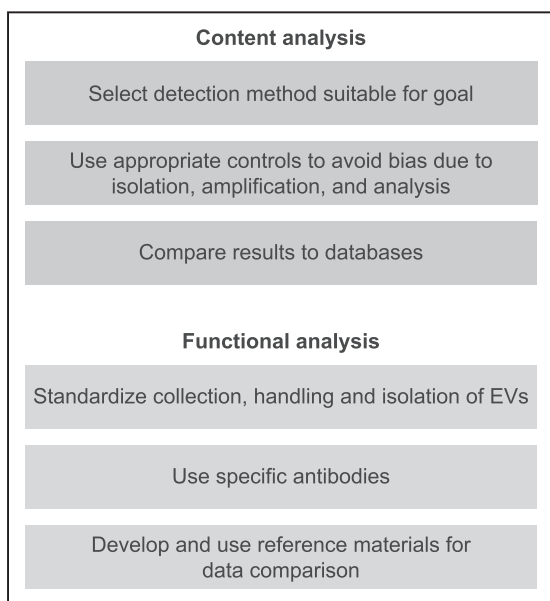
Content analysis

Select detection method suitable for goal

Use appropriate controls to avoid bias due to isolation, amplification, and analysis

Compare results to databases

Functional analysis

Standardize collection, handling and isolation of EVs

Use specific antibodies

Develop and use reference materials for data comparison